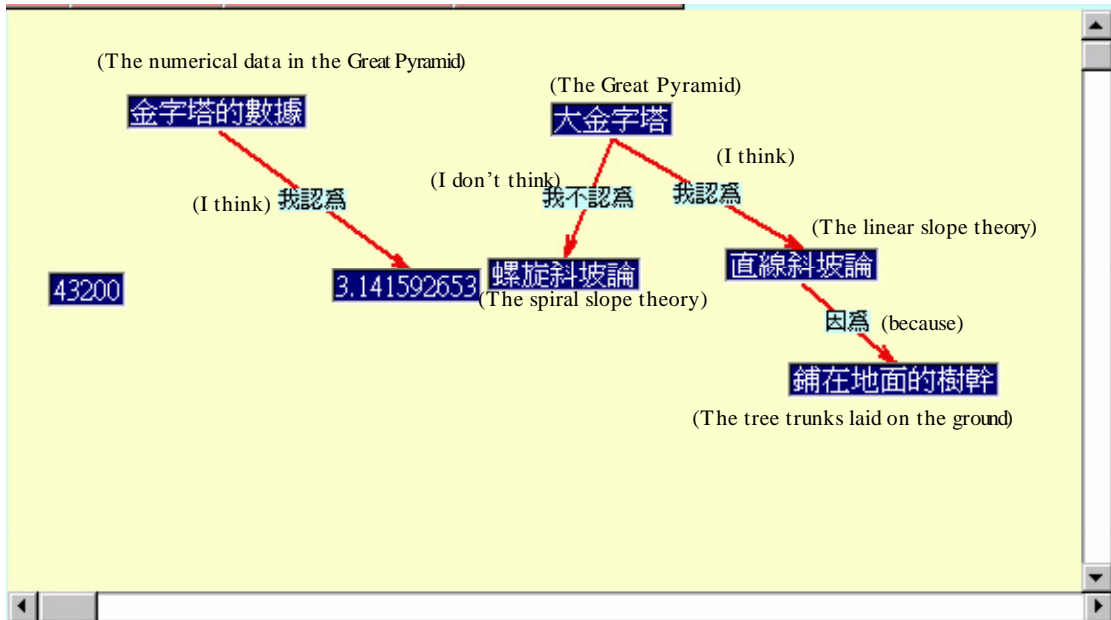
(The numerical data in the Great Pyramid)
金字塔的數據

(The Great Pyramid)
大金字塔

(I think)
(I don't think)
我不認爲
我認爲

(I think) 我認爲

(The linear slope theory)

43200

3.141592653

螺旋斜坡論
(The spiral slope theory)

直線斜坡論

因爲 (because)

鋪在地面的樹幹
(The tree trunks laid on the ground)